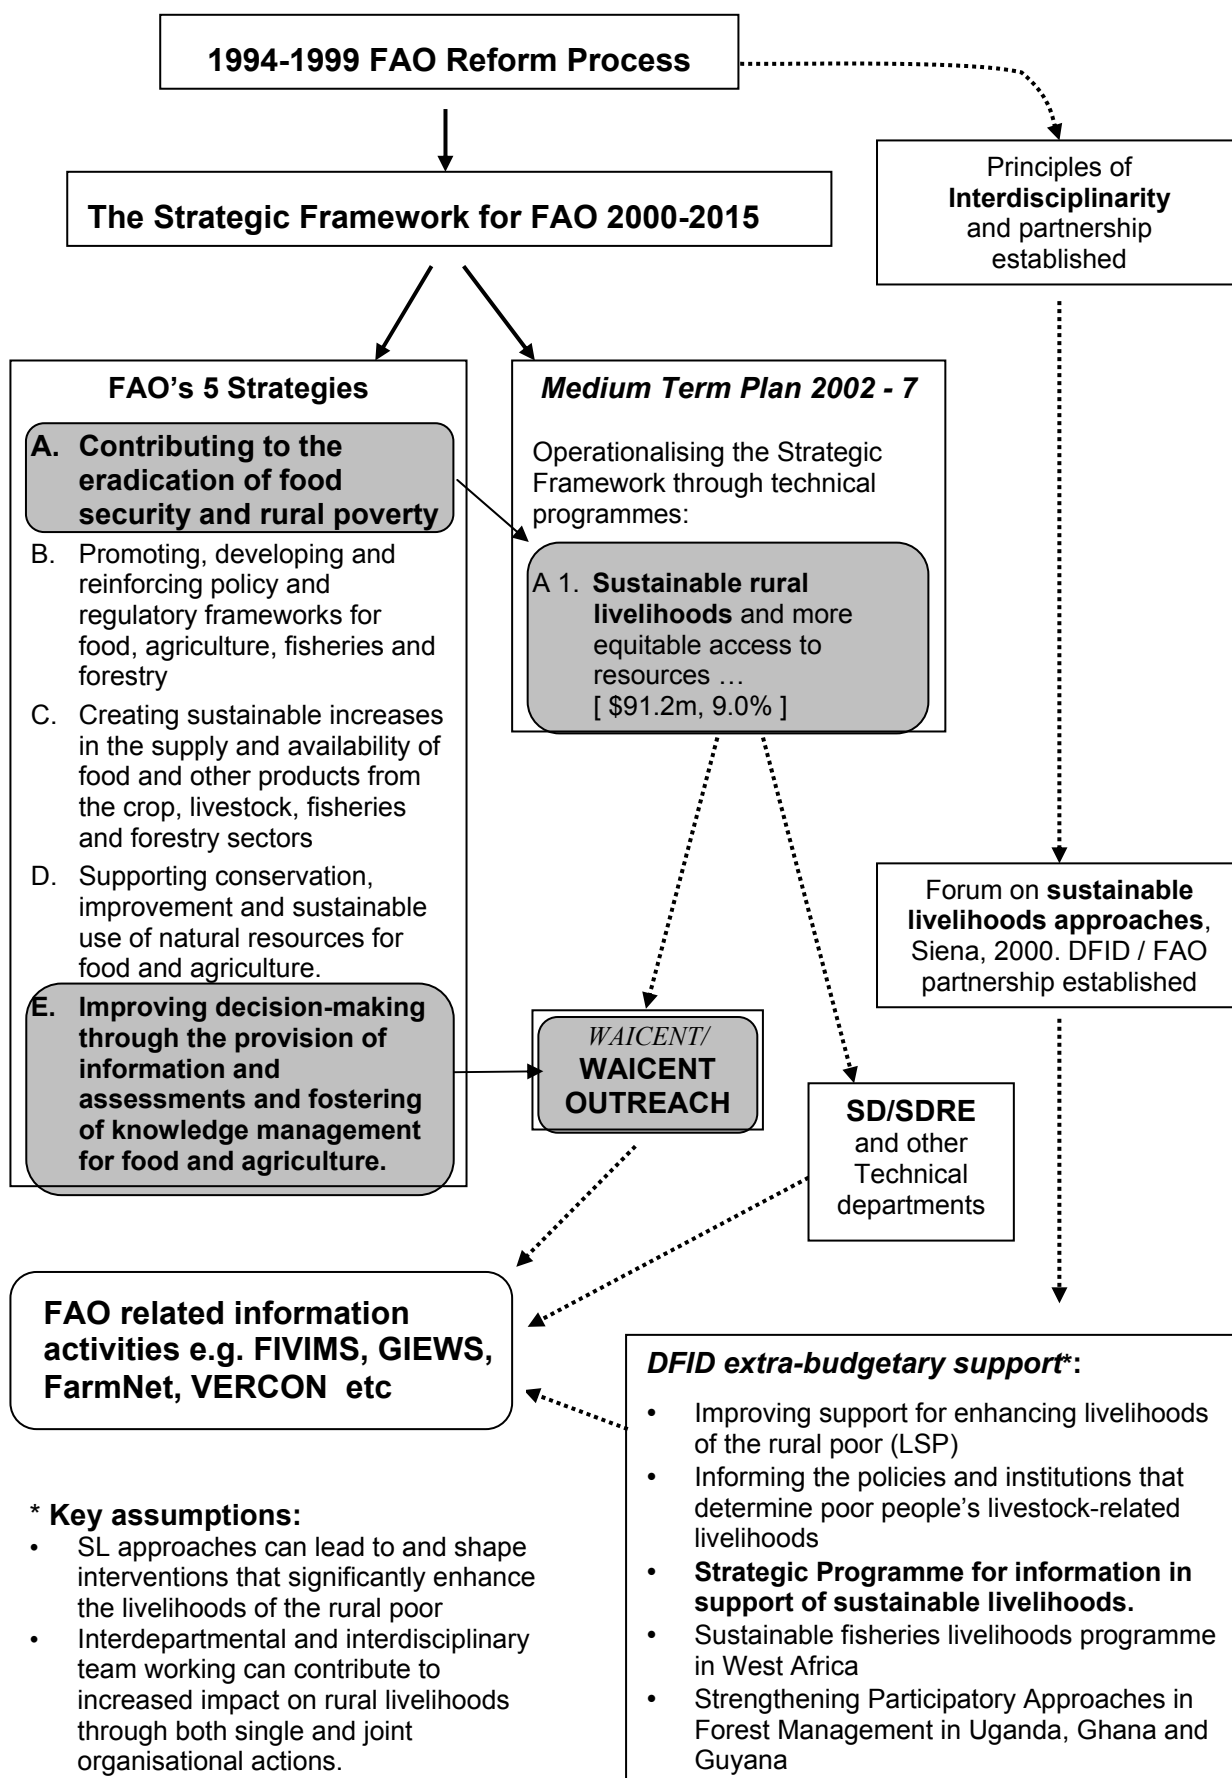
1994-1999 FAO Reform Process

Principles of **Interdisciplinarity** and partnership established

The Strategic Framework for FAO 2000-2015

FAO's 5 Strategies

A. Contributing to the eradication of food security and rural poverty

B. Promoting, developing and reinforcing policy and regulatory frameworks for food, agriculture, fisheries and forestry

C. Creating sustainable increases in the supply and availability of food and other products from the crop, livestock, fisheries and forestry sectors

D. Supporting conservation, improvement and sustainable use of natural resources for food and agriculture.

E. Improving decision-making through the provision of information and assessments and fostering of knowledge management for food and agriculture.

*Medium Term Plan 2002 - 7*

Operationalising the Strategic Framework through technical programmes:

A 1. **Sustainable rural livelihoods** and more equitable access to resources …
[ $91.2m, 9.0% ]

*WAICENT/*
WAICENT OUTREACH

SD/SDRE and other Technical departments

Forum on **sustainable livelihoods approaches**, Siena, 2000. DFID / FAO partnership established

FAO related information activities e.g. FIVIMS, GIEWS, FarmNet, VERCON etc

*DFID extra-budgetary support*\*:

- Improving support for enhancing livelihoods of the rural poor (LSP)
- Informing the policies and institutions that determine poor people's livestock-related livelihoods
- **Strategic Programme for information in support of sustainable livelihoods.**
- Sustainable fisheries livelihoods programme in West Africa
- Strengthening Participatory Approaches in Forest Management in Uganda, Ghana and Guyana

\* **Key assumptions:**

- SL approaches can lead to and shape interventions that significantly enhance the livelihoods of the rural poor
- Interdepartmental and interdisciplinary team working can contribute to increased impact on rural livelihoods through both single and joint organisational actions.